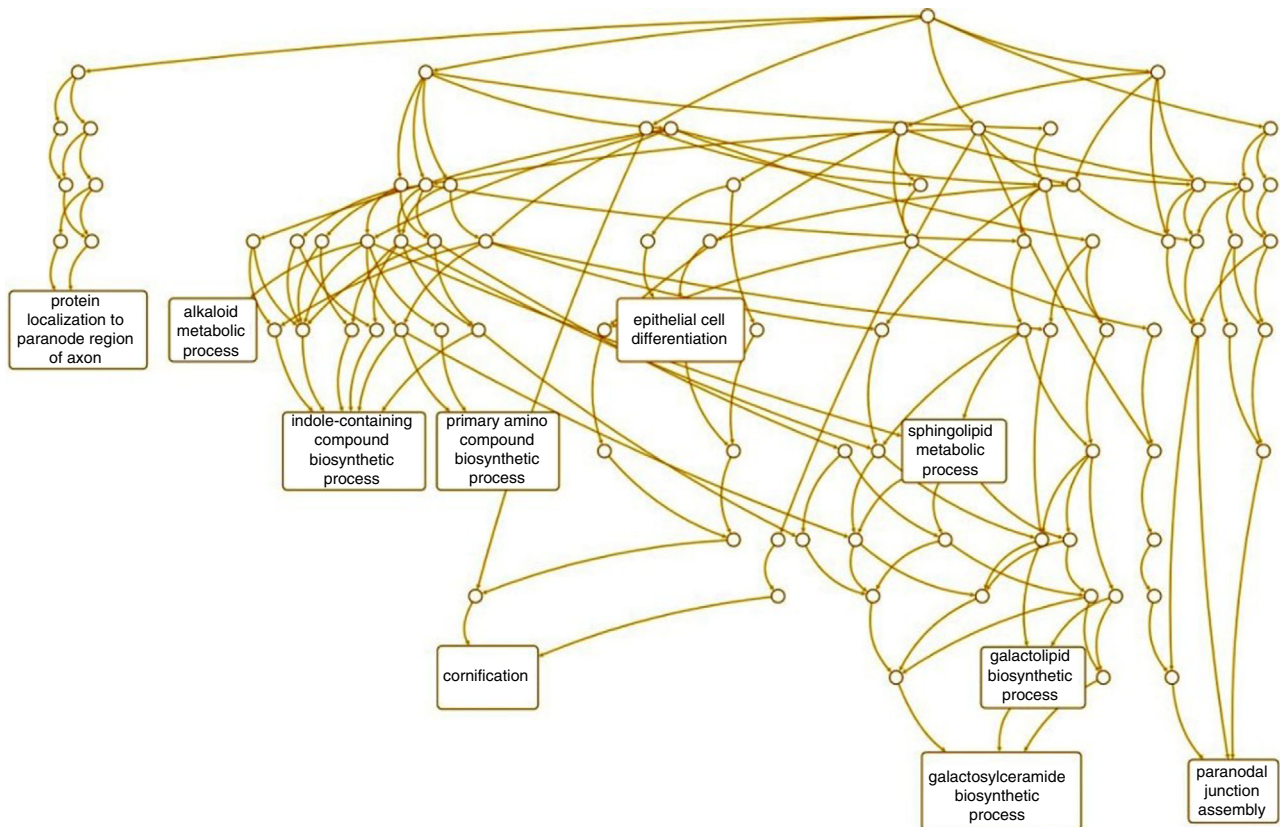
protein localization to paranode region of axon

alkaloid metabolic process

epithelial cell differentiation

indole-containing compound biosynthetic process

primary amino compound biosynthetic process

sphingolipid metabolic process

cornification

galactolipid biosynthetic process

galactosylceramide biosynthetic process

paranodal junction assembly